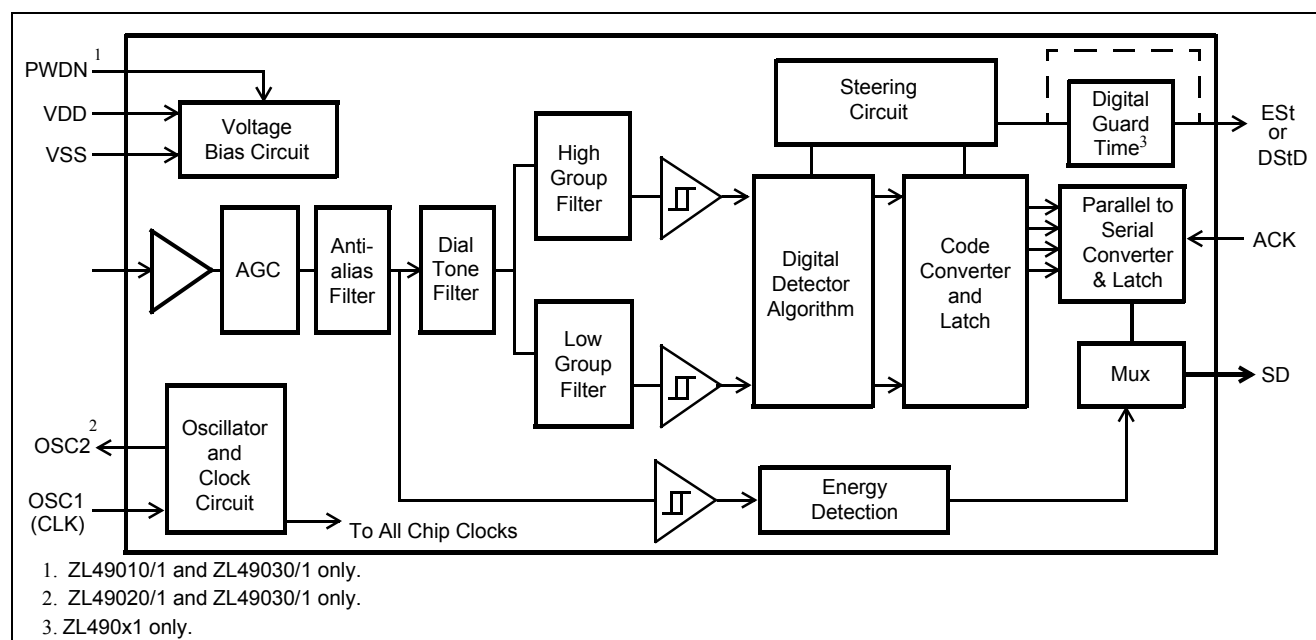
PWDN$^1$
VDD
VSS
Voltage Bias Circuit
Steering Circuit
Digital Guard Time$^3$
ESt or DStD
High Group Filter
AGC
Anti-alias Filter
Dial Tone Filter
Digital Detector Algorithm
Code Converter and Latch
Parallel to Serial Converter & Latch
ACK
Low Group Filter
Mux
SD
OSC2$^2$
Oscillator and Clock Circuit
OSC1 (CLK)
Energy Detection
To All Chip Clocks

1. ZL49010/1 and ZL49030/1 only.
2. ZL49020/1 and ZL49030/1 only.
3. ZL490x1 only.